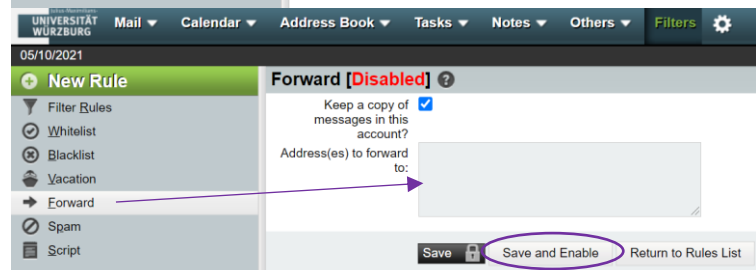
Julius-Maximilians-
UNIVERSITÄT WÜRZBURG

Mail ▾ Calendar ▾ Address Book ▾ Tasks ▾ Notes ▾ Others ▾ Filters

05/10/2021

New Rule

Filter Rules

Whitelist

Blacklist

Vacation

Forward

Spam

Script

Forward [Disabled]

Keep a copy of messages in this account?

Address(es) to forward to:

Save

Save and Enable

Return to Rules List